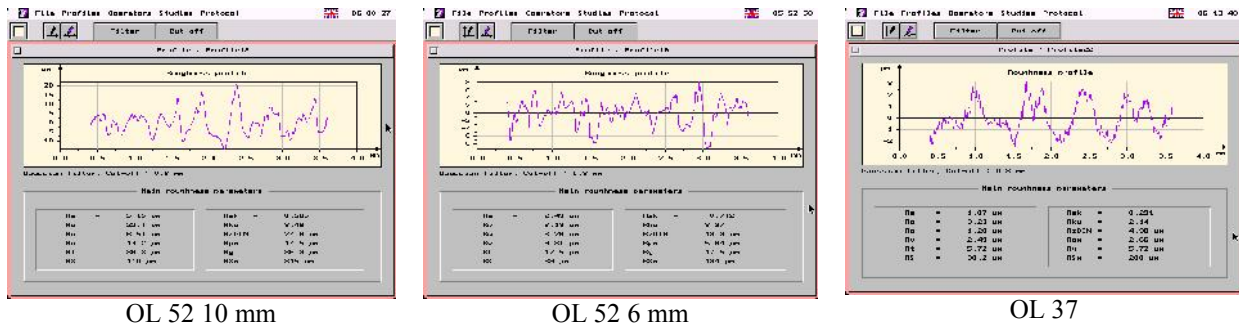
File Profiles Operators Studies Protocol 06 00 27

Filter Cut off

Profile : Profile1

Roughness profile

Main roughness parameters

OL 52 10 mm

File Profiles Operators Studies Protocol 05 52 30

Filter Cut off

Profile : Profile1

Roughness profile

Main roughness parameters

OL 52 6 mm

File Profiles Operators Studies Protocol 05 13 40

Filter Cut off

Profile : Profile2

Roughness profile

0.0 0.5 1.0 1.5 2.0 2.5 3.0 3.5 4.0

Main roughness parameters

| | | | | | |
|---|---|---|---|---|---|
| Ra | = | 1.07 um | Rsk | = | 0.291 |
| Rq | = | 1.23 um | Rku | = | 2.14 |
| Rp | = | 3.20 um | RzDIN | = | 4.08 um |
| Rv | = | 2.49 um | Rpm | = | 2.60 um |
| Rt | = | 5.72 um | Ry | = | 5.72 um |
| RS | = | 50.2 um | RSm | = | 200 um |

OL 37